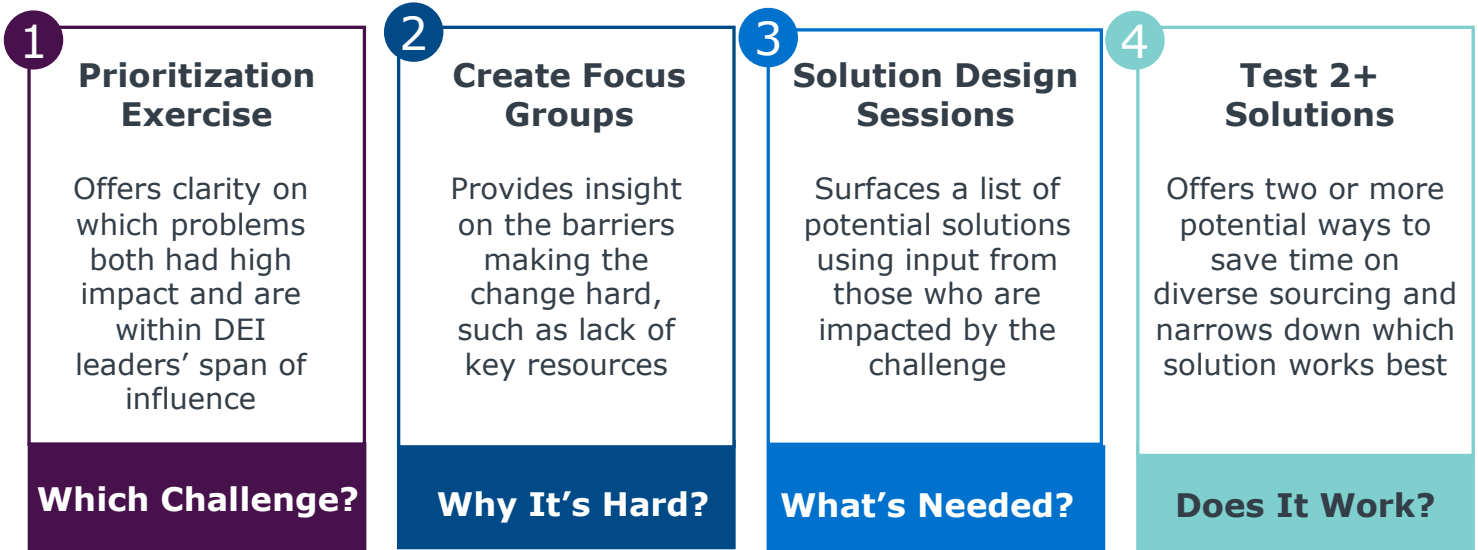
1

Prioritization Exercise

Offers clarity on which problems both had high impact and are within DEI leaders’ span of influence

Which Challenge?

2

Create Focus Groups

Provides insight on the barriers making the change hard, such as lack of key resources

Why It’s Hard?

3

Solution Design Sessions

Surfaces a list of potential solutions using input from those who are impacted by the challenge

What’s Needed?

4

Test 2+ Solutions

Offers two or more potential ways to save time on diverse sourcing and narrows down which solution works best

Does It Work?